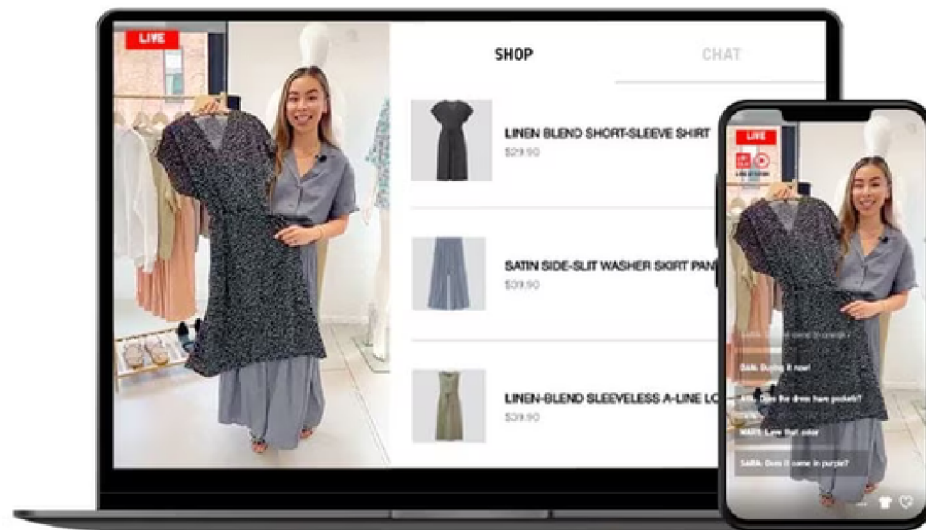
LIVE

SHOP

CHAT

LINEN BLEND SHORT-SLEEVE SHIRT

$29.90

SATIN SIDE-SLIT WASHER SKIRT PAN

$39.90

LINEN-BLEND SLEEVELESS A-LINE LO

$39.90

LIVE

SARA: Buying it now!

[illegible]: Does the dress have pockets?

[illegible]: Love that color

SARA: Does it come in purple?